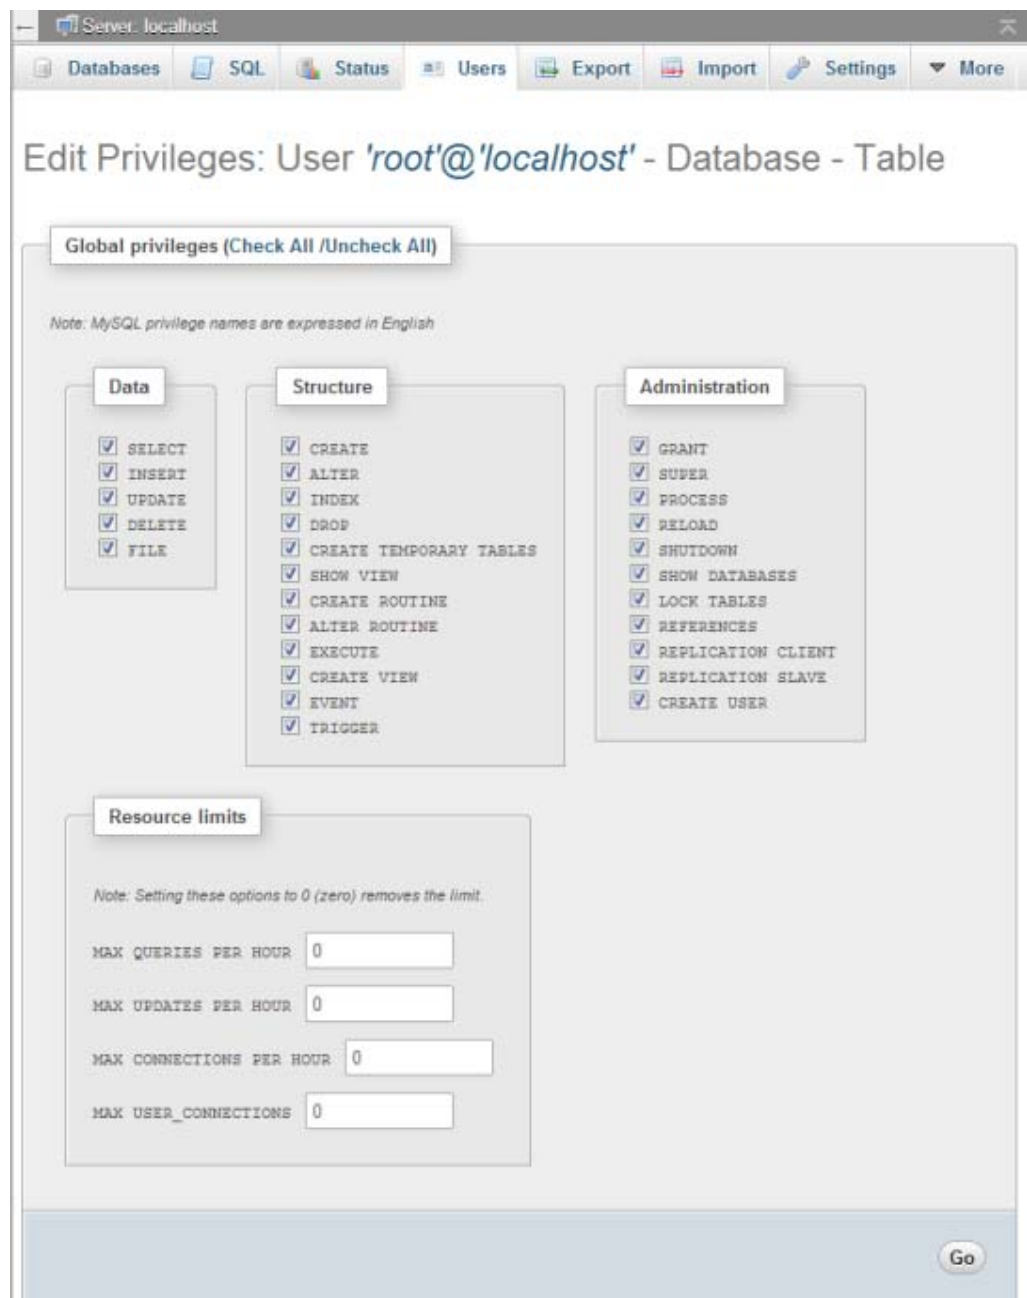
Server: localhost

Databases SQL Status Users Export Import Settings More

Edit Privileges: User 'root'@'localhost' - Database - Table

Global privileges (Check All /Uncheck All)

Note: MySQL privilege names are expressed in English

Data
SELECT
INSERT
UPDATE
DELETE
FILE

Structure
CREATE
ALTER
INDEX
DROP
CREATE TEMPORARY TABLES
SHOW VIEW
CREATE ROUTINE
ALTER ROUTINE
EXECUTE
CREATE VIEW
EVENT
TRIGGER

Administration
GRANT
SUPER
PROCESS
RELOAD
SHUTDOWN
SHOW DATABASES
LOCK TABLES
REFERENCES
REPLICATION CLIENT
REPLICATION SLAVE
CREATE USER

Resource limits

Note: Setting these options to 0 (zero) removes the limit.

MAX QUERIES PER HOUR 0

MAX UPDATES PER HOUR 0

MAX CONNECTIONS PER HOUR 0

MAX USER_CONNECTIONS 0

Go